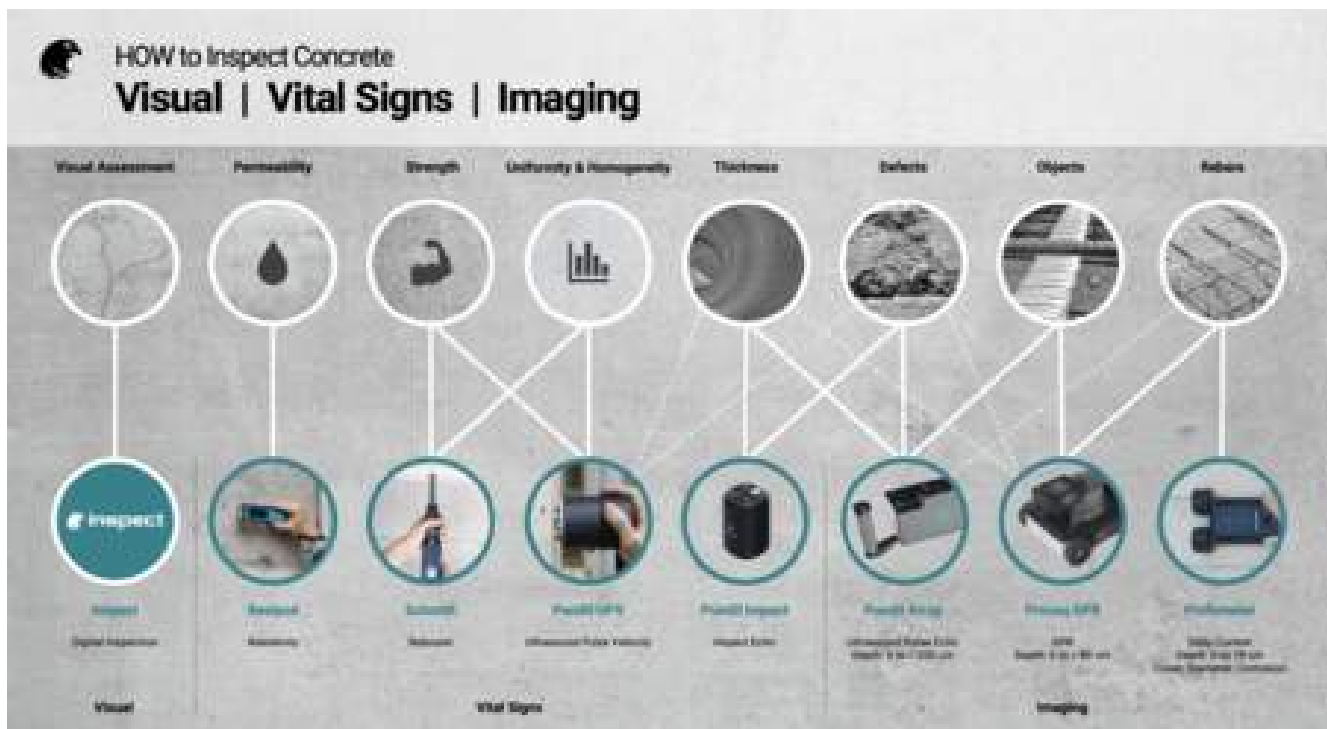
HOW to Inspect Concrete

Visual | Vital Signs | Imaging

Visual Assessment

Permeability

Strength

Uniformity & Homogeneity

Thickness

Defects

Objects

Rebars

inspect

Inspect

Digital Inspection

Resipod

Resistivity

SilverSchmidt

Rebound

Pundit PD8

Ultrasound Pulse Velocity

Pundit Impact

Impact Echo

Pundit Array

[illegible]

GPR Live

GPR

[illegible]

Profometer

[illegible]

Visual

Vital Signs

Imaging